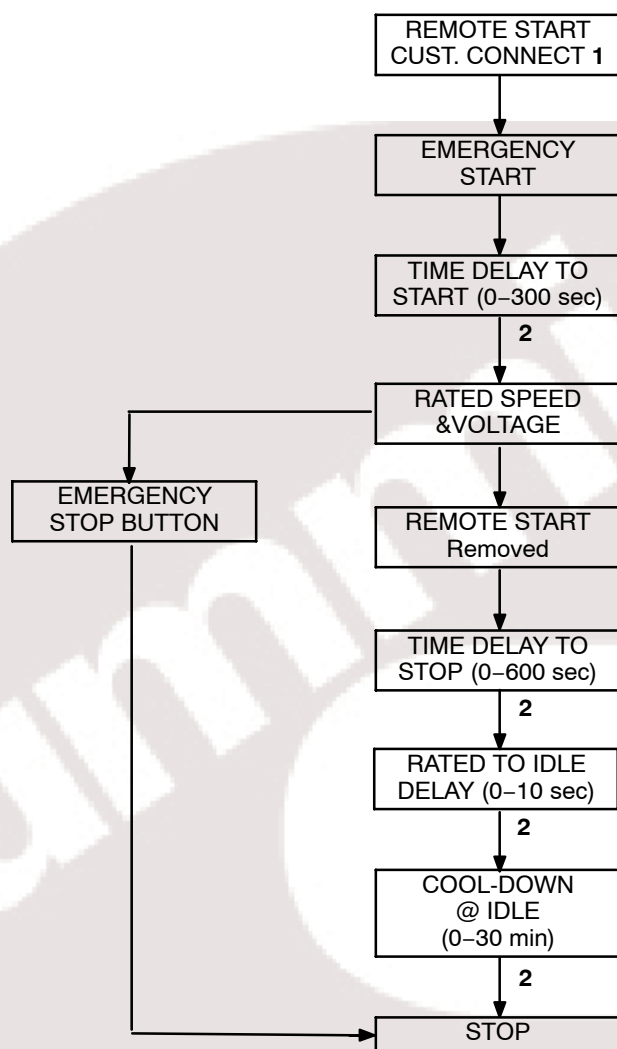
REMOTE START CUST. CONNECT 1

EMERGENCY START

TIME DELAY TO START (0−300 sec)

2

RATED SPEED &VOLTAGE

EMERGENCY STOP BUTTON

REMOTE START Removed

TIME DELAY TO STOP (0−600 sec)

2

RATED TO IDLE DELAY (0−10 sec)

2

COOL-DOWN @ IDLE (0−30 min)

2

STOP